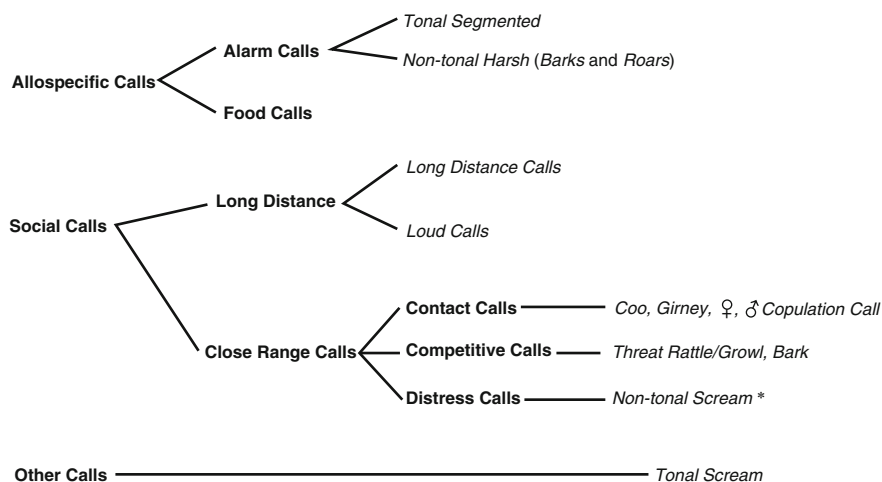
Allospecific Calls

Alarm Calls

Tonal Segmented

Non-tonal Harsh (Barks and Roars)

Food Calls

Social Calls

Long Distance

Long Distance Calls

Loud Calls

Close Range Calls

Contact Calls

Coo, Girney, ♀, ♂ Copulation Call

Competitive Calls

Threat Rattle/Growl, Bark

Distress Calls

Non-tonal Scream *

Other Calls

Tonal Scream